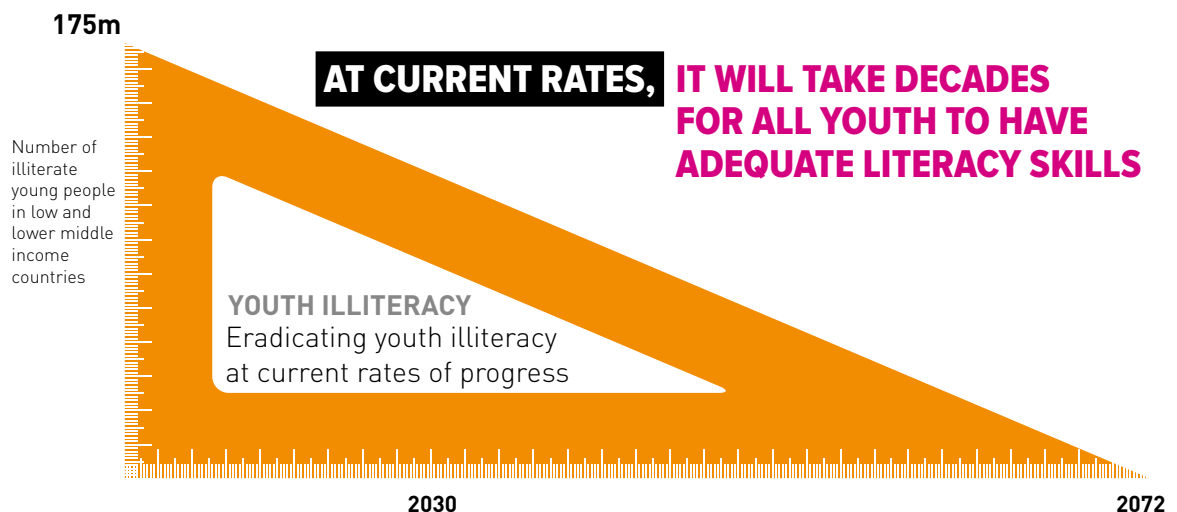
175m

AT CURRENT RATES, IT WILL TAKE DECADES FOR ALL YOUTH TO HAVE ADEQUATE LITERACY SKILLS

Number of illiterate young people in low and lower middle income countries

YOUTH ILLITERACY
Eradicating youth illiteracy at current rates of progress

2030

2072